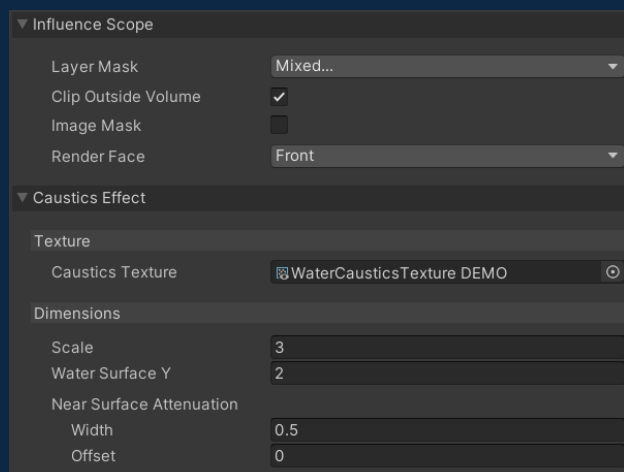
Influence Scope

Layer Mask
Mixed...

Clip Outside Volume

Image Mask

Render Face
Front

Caustics Effect

Texture

Caustics Texture
WaterCausticsTexture DEMO

Dimensions

Scale
3

Water Surface Y
2

Near Surface Attenuation

Width
0.5

Offset
0